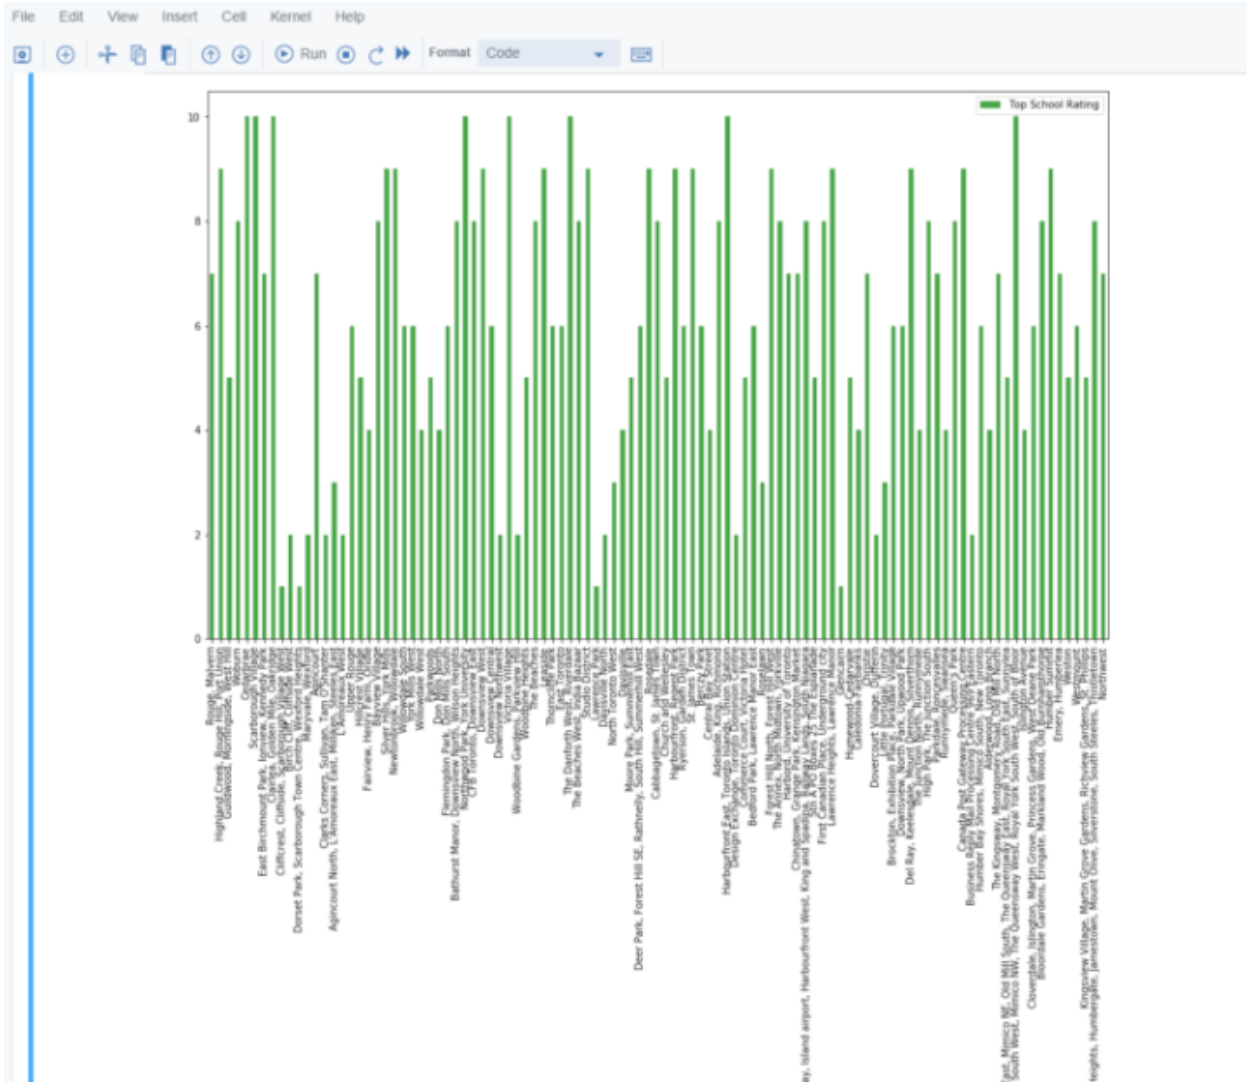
File Edit View Insert Cell Kernel Help

Run Format Code

Top School Rating

10
8
6
4
2
0

Rouge, Malvern
Highland Creek, Rouge Hill, Port Union
Guildwood, Morningside, West Hill
Woburn
Cedarbrae
Scarborough Village
East Birchmount Park, Ionview, Kennedy Park
Clairlea, Golden Mile, Oakridge
Cliffcrest, Cliffside, Scarborough Village West
Birch Cliff, Cliffside West
Dorset Park, Scarborough Town Centre, Wexford Heights
Maryvale, Wexford
Agincourt
Clarks Corners, Sullivan, Tam O'Shanter
Agincourt North, L'Amoreaux East, Milliken, Steeles East
L'Amoreaux West
Upper Rouge
Hillcrest Village
Fairview, Henry Farm, Oriole
Bayview Village
Silver Hills, York Mills
Newtonbrook, Willowdale
Willowdale South
York Mills West
Willowdale West
Parkwoods
Don Mills North
Flemingdon Park, Don Mills South
Bathurst Manor, Downsview North, Wilson Heights
Northwood Park, York University
CFB Toronto, Downsview East
Downsview West
Downsview Central
Downsview Northwest
Victoria Village
Woodbine Gardens, Parkview Hill
Woodbine Heights
The Beaches
Leaside
Thorncliffe Park
East Toronto
The Danforth West, Riverdale
The Beaches West, India Bazaar
Studio District
Lawrence Park
Davisville North
North Toronto West
Davisville
Moore Park, Summerhill East
Deer Park, Forest Hill SE, Rathnelly, South Hill, Summerhill West
Rosedale
Cabbagetown, St. James Town
Church and Wellesley
Harbourfront, Regent Park
Ryerson, Garden District
St. James Town
Berczy Park
Central Bay Street
Adelaide, King, Richmond
Harbourfront East, Toronto Islands, Union Station
Design Exchange, Toronto Dominion Centre
Commerce Court, Victoria Hotel
Bedford Park, Lawrence Manor East
Roselawn
Forest Hill North, Forest Hill West
The Annex, North Midtown, Yorkville
Harbord, University of Toronto
Chinatown, Grange Park, Kensington Market
CN Tower, Bathurst Quay, Island airport, Harbourfront West, King and Spadina, Railway Lands, South Niagara
Stn A PO Boxes 25 The Esplanade
First Canadian Place, Underground city
Lawrence Heights, Lawrence Manor
Glencairn
Humewood-Cedarvale
Caledonia-Fairbanks
Christie
Dovercourt Village, Dufferin
Little Portugal, Trinity
Brockton, Exhibition Place, Parkdale Village
Downsview, North Park, Upwood Park
Del Ray, Keelesdale, Mount Dennis, Silverthorn
The Junction North, Runnymede
High Park, The Junction South
Parkdale, Roncesvalles
Runnymede, Swansea
Queen's Park
Canada Post Gateway Processing Centre
Business Reply Mail Processing Centre 969 Eastern
Humber Bay Shores, Mimico South, New Toronto
Alderwood, Long Branch
The Kingsway, Montgomery Road, Old Mill North
Humber Bay, King's Mill Park, Kingsway Park South East, Mimico NE, Old Mill South, The Queensway East, Royal York South East, Sunnylea
Kingsway Park South West, Mimico NW, The Queensway West, Royal York South West, South of Bloor
Islington Avenue
Cloverdale, Islington, Martin Grove, Princess Gardens, West Deane Park
Bloordale Gardens, Eringate, Markland Wood, Old Burnhamthorpe
Humber Summit
Emery, Humberlea
Weston
Westmount
Kingsview Village, Martin Grove Gardens, Richview Gardens, St. Phillips
Albion Gardens, Beaumond Heights, Humbergate, Jamestown, Mount Olive, Silverstone, South Steeles, Thistletown
Northwest